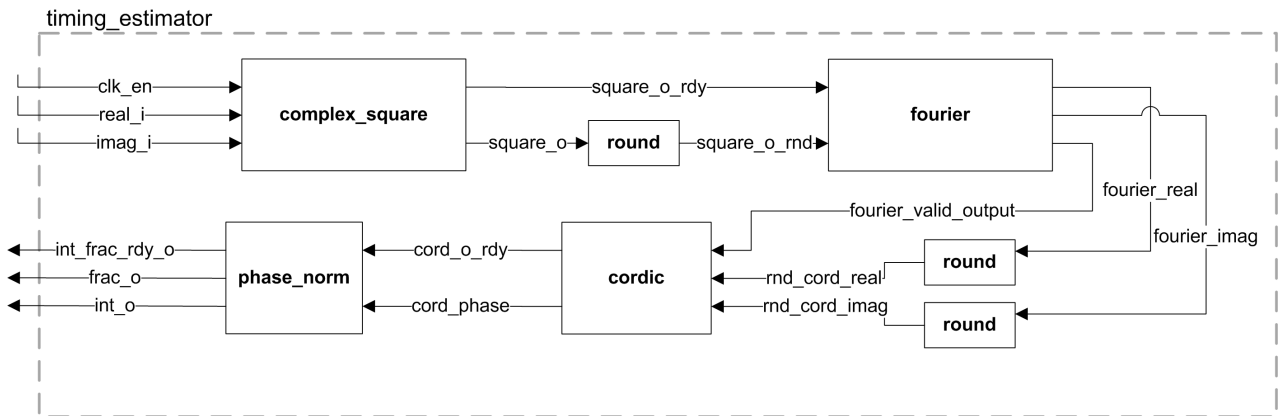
timing_estimator

clk_en
real_i
imag_i
complex_square
square_o_rdy
fourier
square_o
round
square_o_rnd
fourier_real
fourier_valid_output
fourier_imag
int_frac_rdy_o
frac_o
int_o
phase_norm
cord_o_rdy
cord_phase
cordic
round
rnd_cord_real
rnd_cord_imag
round